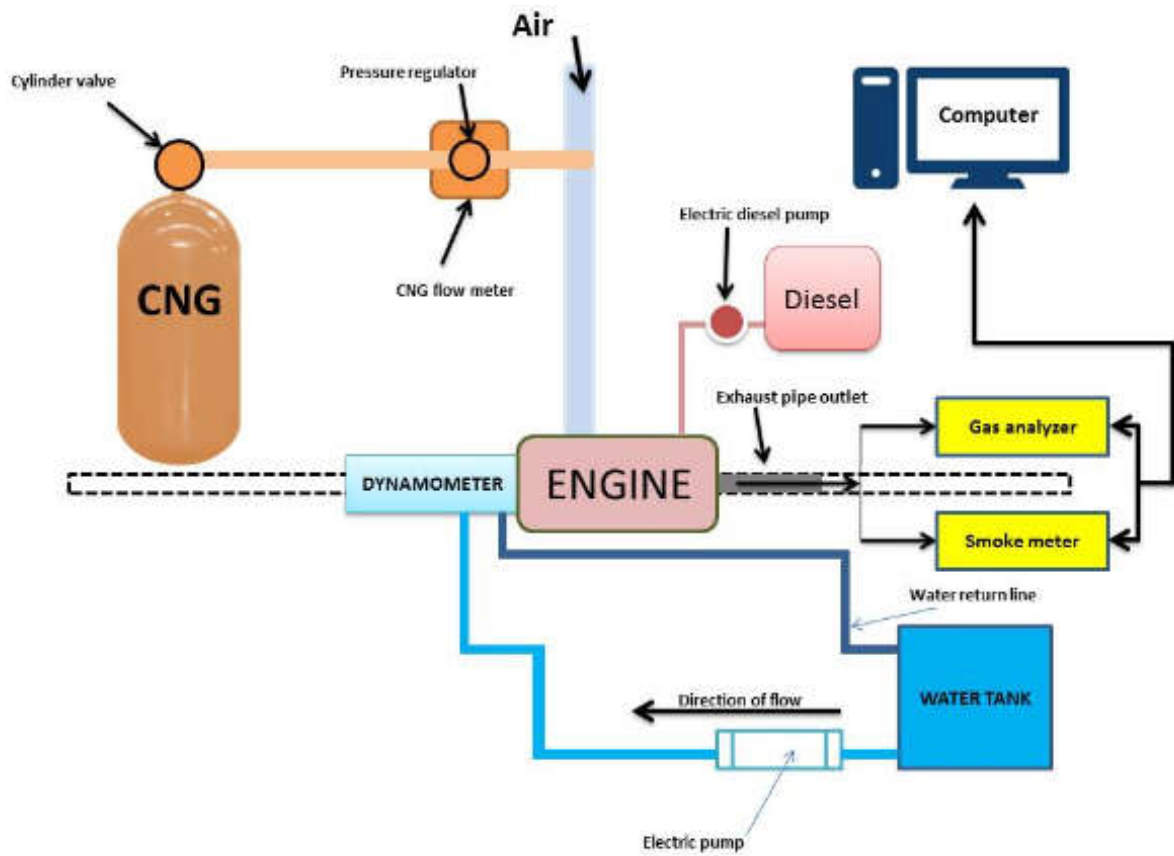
Air

Cylinder valve

Pressure regulator

Computer

CNG

CNG flow meter

Electric diesel pump

Diesel

Exhaust pipe outlet

Gas analyzer

DYNAMOMETER

ENGINE

Smoke meter

Water return line

WATER TANK

Direction of flow

Electric pump